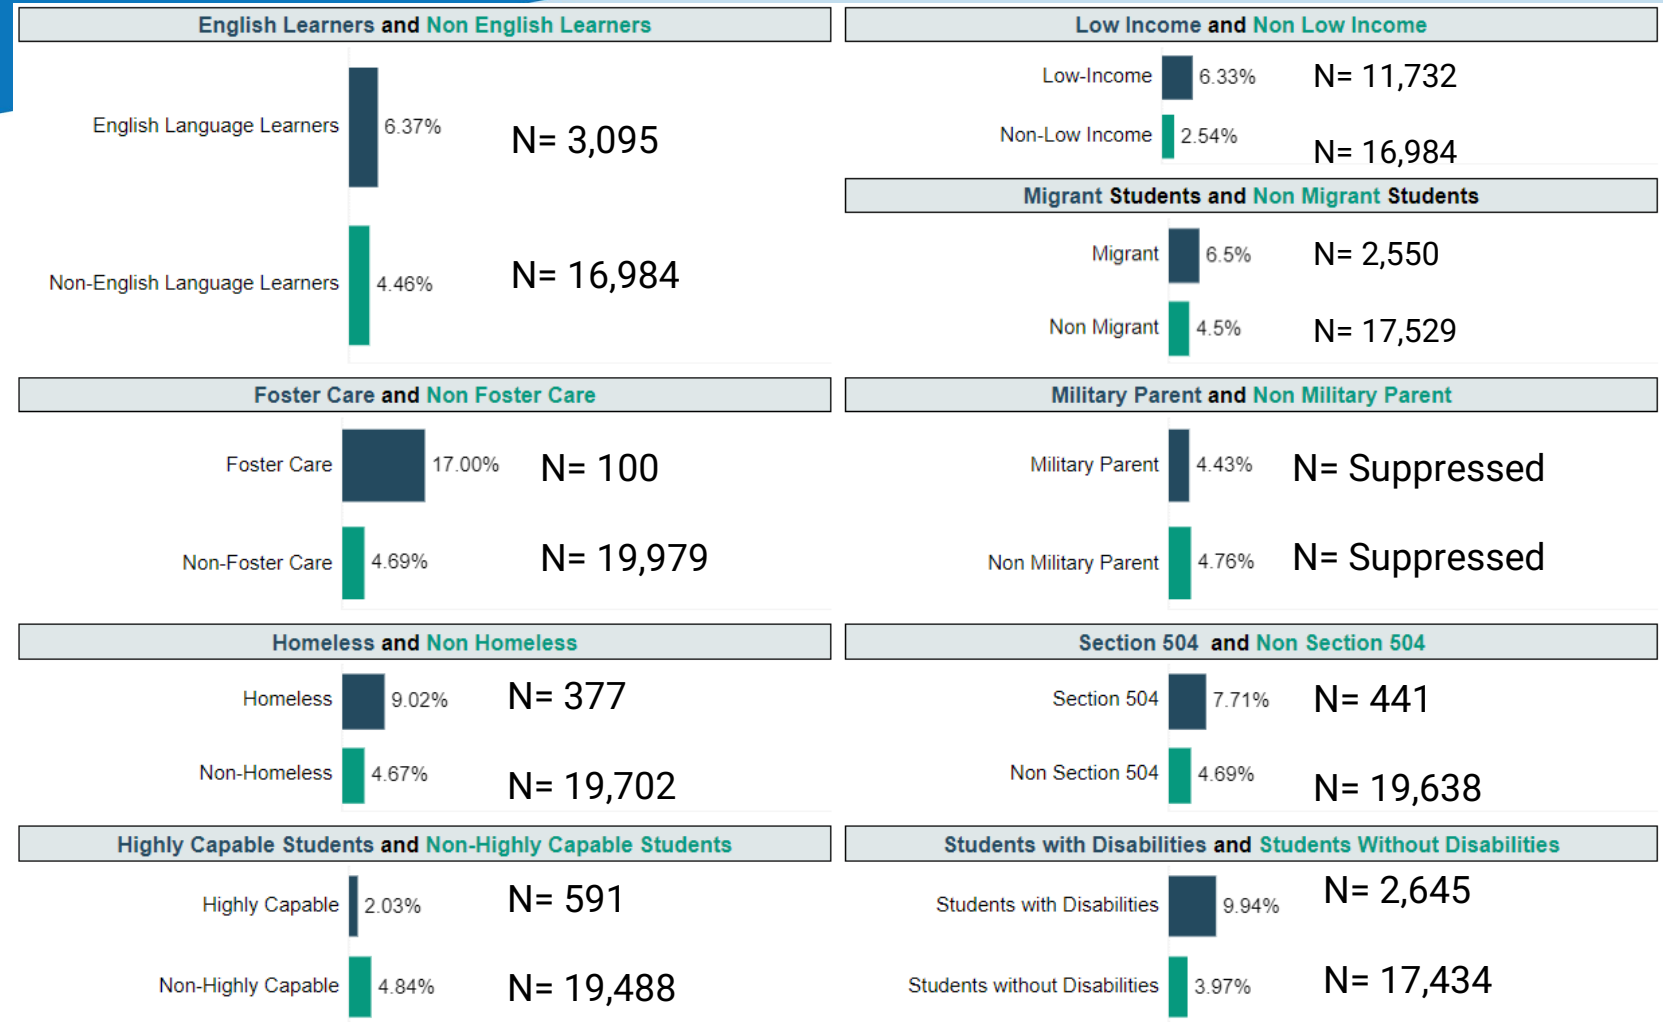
English Learners and Non English Learners

English Language Learners 6.37% N= 3,095

Non-English Language Learners 4.46% N= 16,984

Low Income and Non Low Income

Low-Income 6.33% N= 11,732

Non-Low Income 2.54% N= 16,984

Migrant Students and Non Migrant Students

Migrant 6.5% N= 2,550

Non Migrant 4.5% N= 17,529

Foster Care and Non Foster Care

Foster Care 17.00% N= 100

Non-Foster Care 4.69% N= 19,979

Military Parent and Non Military Parent

Military Parent 4.43% N= Suppressed

Non Military Parent 4.76% N= Suppressed

Homeless and Non Homeless

Homeless 9.02% N= 377

Non-Homeless 4.67% N= 19,702

Section 504 and Non Section 504

Section 504 7.71% N= 441

Non Section 504 4.69% N= 19,638

Highly Capable Students and Non-Highly Capable Students

Highly Capable 2.03% N= 591

Non-Highly Capable 4.84% N= 19,488

Students with Disabilities and Students Without Disabilities

Students with Disabilities 9.94% N= 2,645

Students without Disabilities 3.97% N= 17,434